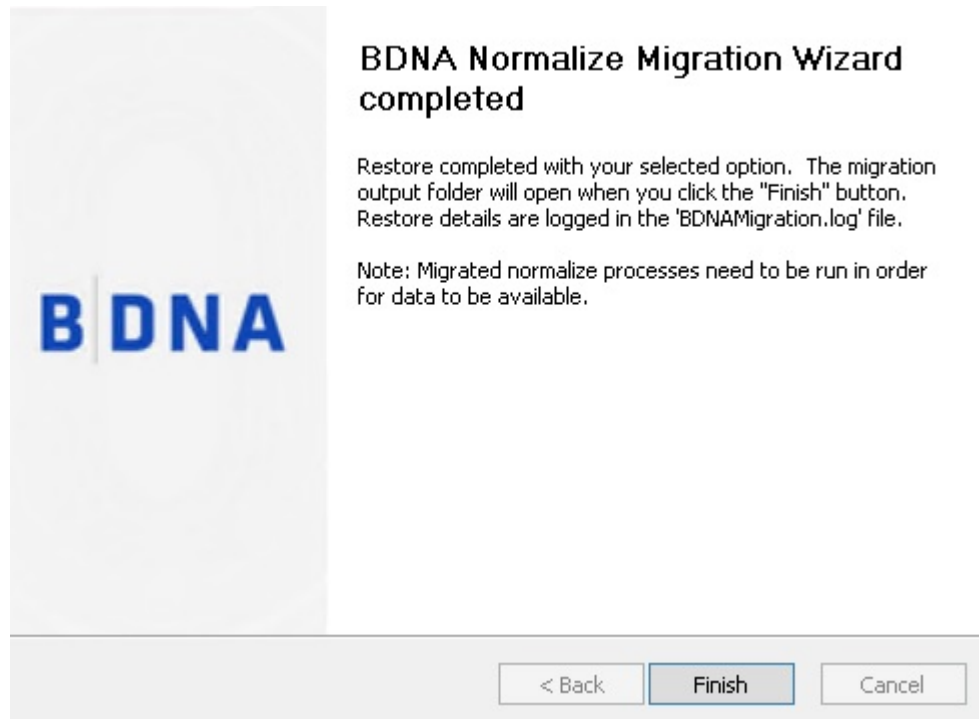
BDNA

BDNA Normalize Migration Wizard completed

Restore completed with your selected option. The migration output folder will open when you click the "Finish" button. Restore details are logged in the 'BDNAMigration.log' file.

Note: Migrated normalize processes need to be run in order for data to be available.

< Back
Finish
Cancel